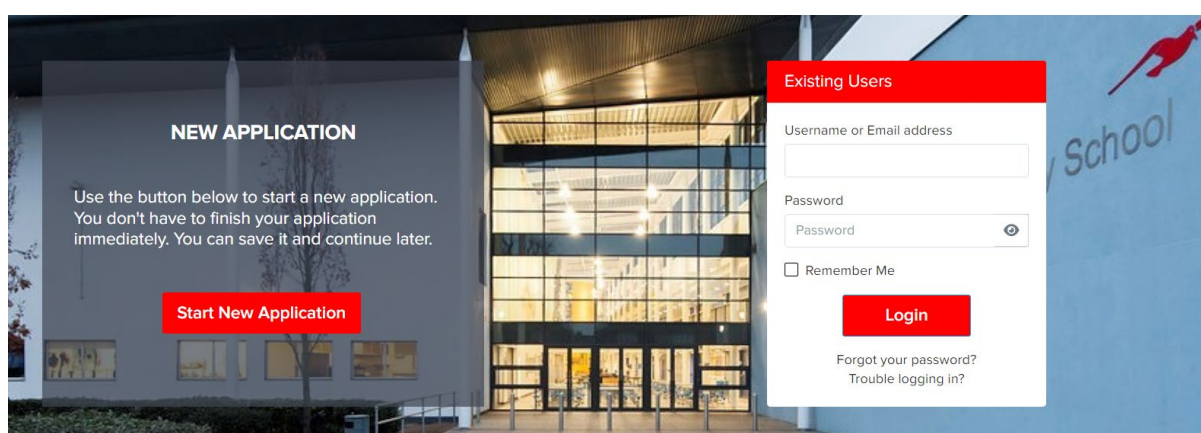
NEW APPLICATION

Use the button below to start a new application. You don't have to finish your application immediately. You can save it and continue later.

Start New Application

School

Existing Users

Username or Email address

Password

Password

Remember Me

Login

Forgot your password?
Trouble logging in?